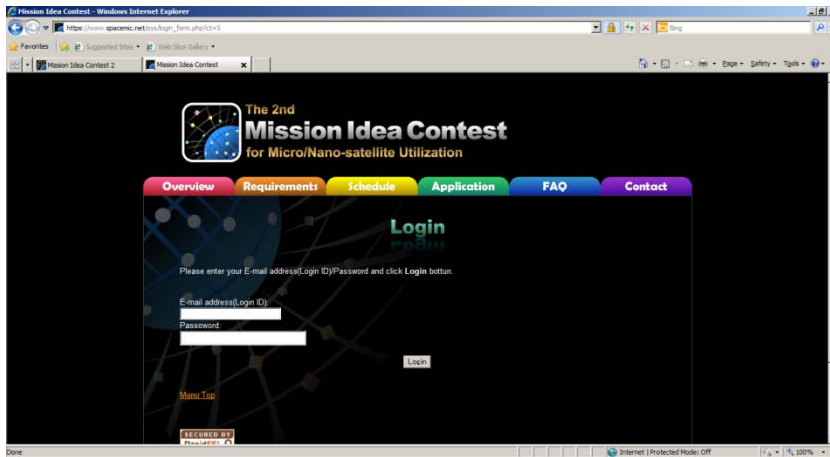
Mission Idea Contest - Windows Internet Explorer

https://www.spacemic.net/sys/login_form.php?ct=5

Bing

Favorites

Suggested Sites ▾

Web Slice Gallery ▾

Mission Idea Contest 2

Mission Idea Contest

Page ▾ Safety ▾ Tools ▾

The 2nd
Mission Idea Contest
for Micro/Nano-satellite Utilization

Overview | Requirements | Schedule | Application | FAQ | Contact

Login

Please enter your E-mail address(Login ID)/Password and click **Login** bottun.

E-mail address(Login ID):

Password:

Login

Menu Top

SECURED BY
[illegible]

Done

Internet | Protected Mode: Off

100%